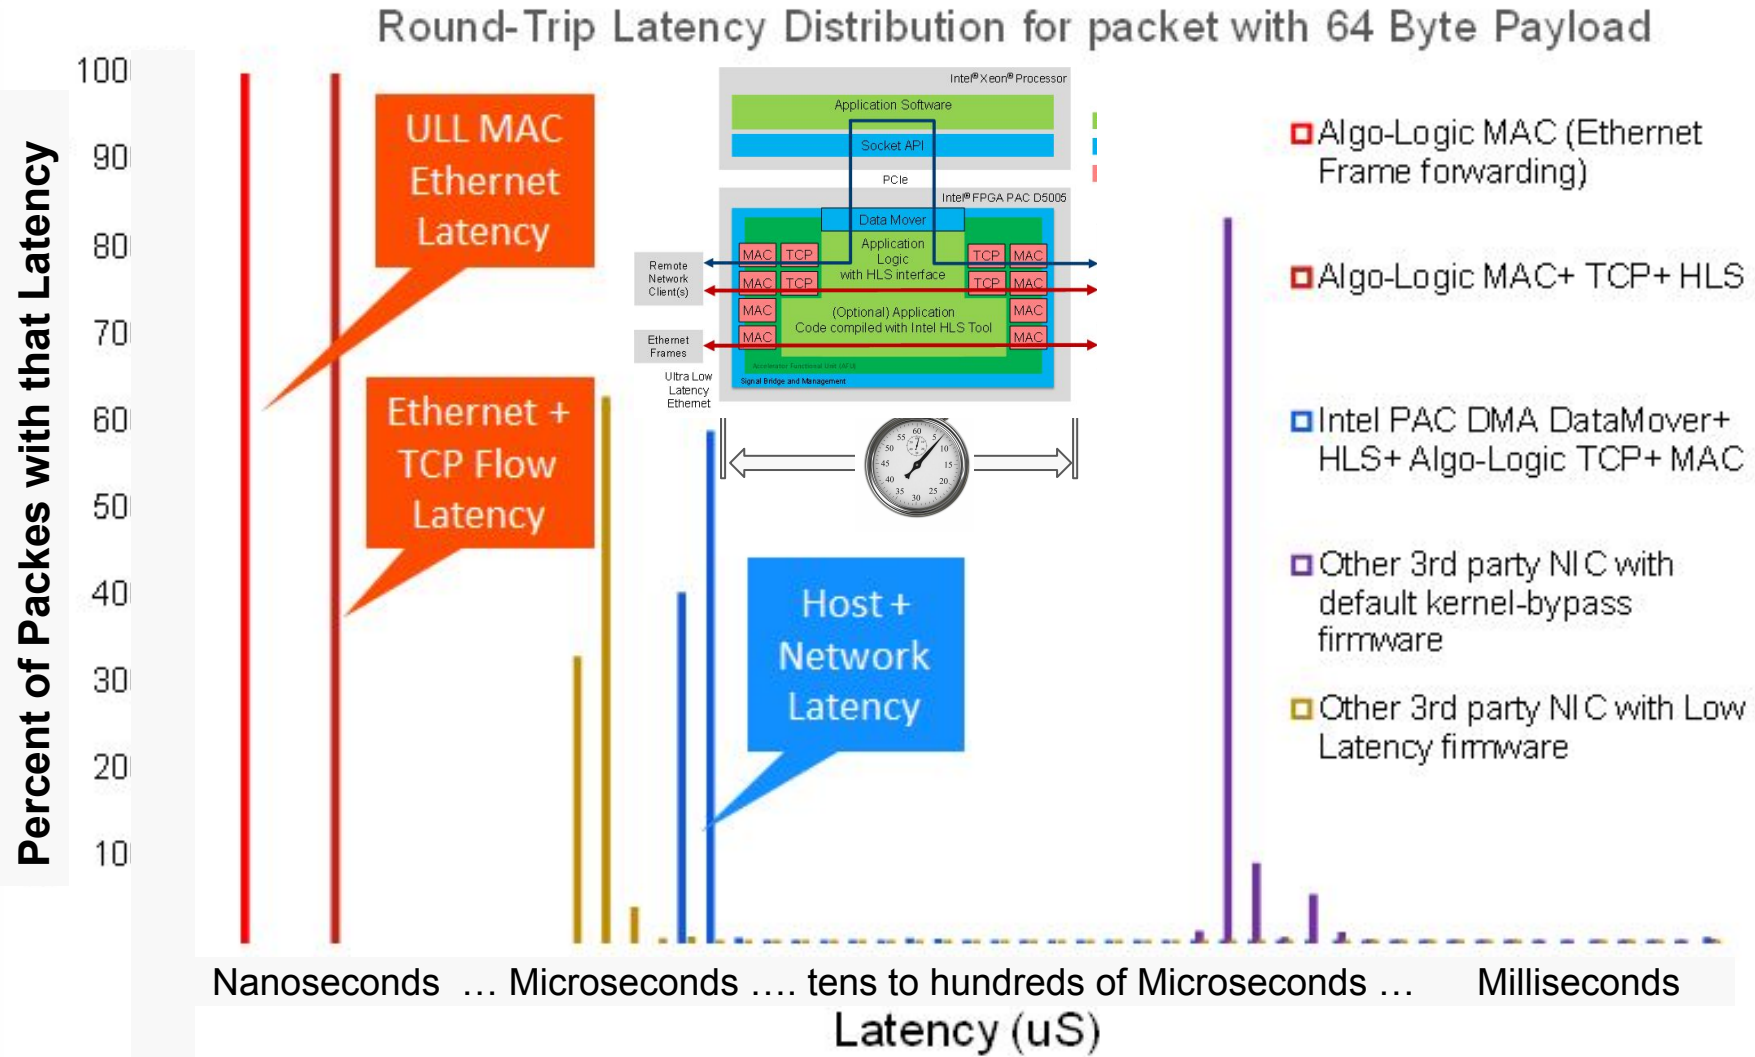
Round-Trip Latency Distribution for packet with 64 Byte Payload

Percent of Packes with that Latency

100
90
80
70
60
50
40
30
20
10

ULL MAC Ethernet Latency

Ethernet + TCP Flow Latency

Host + Network Latency

Intel® Xeon® Processor
Application Software
Socket API
PCIe
Intel® FPGA PAC D5005
Data Mover
Application Logic with HLS interface
(Optional) Application Code compiled with Intel HLS Tool
MAC
TCP
MAC
TCP
MAC
MAC
TCP
MAC
TCP
MAC
MAC
MAC
Remote Network Client(s)
Ethernet Frames
Ultra Low Latency Ethernet
Signal Bridge and Management

Algo-Logic MAC (Ethernet Frame forwarding)

Algo-Logic MAC+ TCP+ HLS

Intel PAC DMA DataMover+ HLS+ Algo-Logic TCP+ MAC

Other 3rd party NIC with default kernel-bypass firmware

Other 3rd party NIC with Low Latency firmware

Nanoseconds … Microseconds …. tens to hundreds of Microseconds … Milliseconds

Latency (uS)